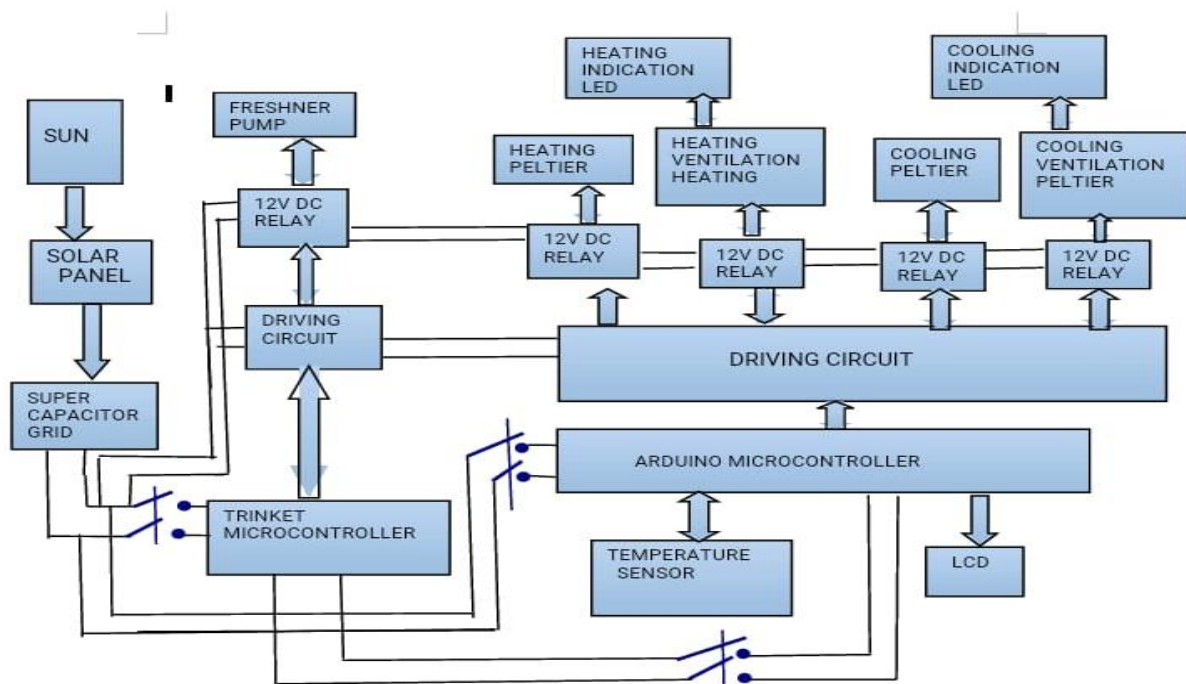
SUN

SOLAR PANEL

SUPER CAPACITOR GRID

FRESHNER PUMP

12V DC RELAY

DRIVING CIRCUIT

TRINKET MICROCONTROLLER

HEATING INDICATION LED

HEATING PELTIER

HEATING VENTILATION HEATING

12V DC RELAY

12V DC RELAY

COOLING INDICATION LED

COOLING PELTIER

COOLING VENTILATION PELTIER

12V DC RELAY

12V DC RELAY

DRIVING CIRCUIT

ARDUINO MICROCONTROLLER

TEMPERATURE SENSOR

LCD